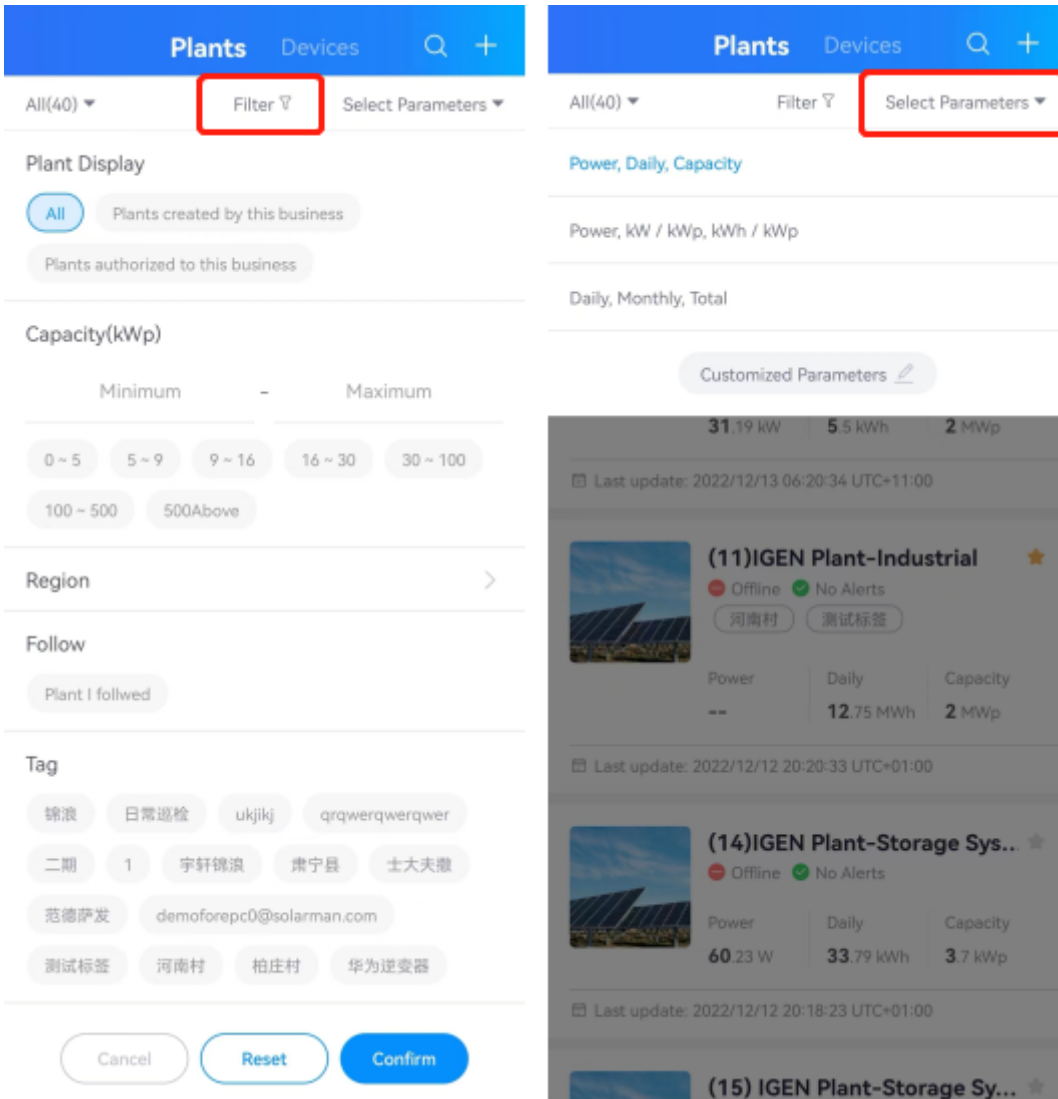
Plants Devices

All(40) Filter Select Parameters

Plant Display

All Plants created by this business

Plants authorized to this business

Capacity(kWp)

Minimum - Maximum

0 ~ 5 5 ~ 9 9 ~ 16 16 ~ 30 30 ~ 100

100 ~ 500 500Above

Region

Follow

Plant I follwed

Tag

锦浪 日常巡检 ukjikj qrqwerqwerqwer

二期 1 宇轩锦浪 肃宁县 士大夫撒

范德萨发 demoforepc0@solarman.com

测试标签 河南村 柏庄村 华为逆变器

Cancel Reset Confirm

Plants Devices

All(40) Filter Select Parameters

Power, Daily, Capacity

Power, kW / kWp, kWh / kWp

Daily, Monthly, Total

Customized Parameters

31.19 kW 5.5 kWh 2 MWp

Last update: 2022/12/13 06:20:34 UTC+11:00

(11)IGEN Plant-Industrial

Offline No Alerts

河南村 测试标签

Power Daily Capacity

-- 12.75 MWh 2 MWp

Last update: 2022/12/12 20:20:33 UTC+01:00

(14)IGEN Plant-Storage Sys...

Offline No Alerts

Power Daily Capacity

60.23 W 33.79 kWh 3.7 kWp

Last update: 2022/12/12 20:18:23 UTC+01:00

(15) IGEN Plant-Storage Sy...